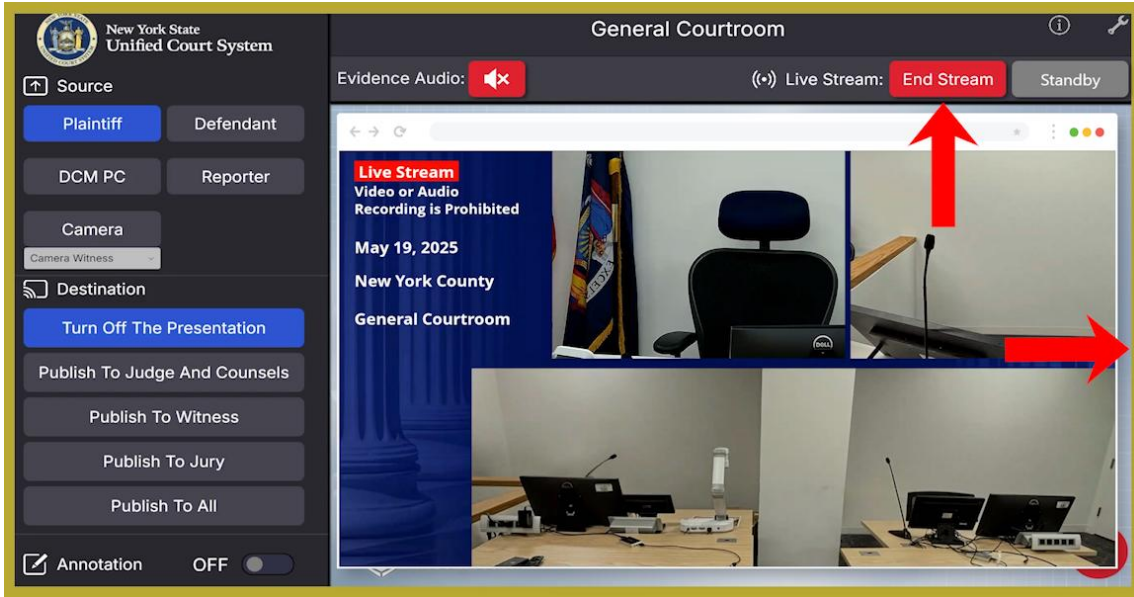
New York State
Unified Court System

Source

Plaintiff

Defendant

DCM PC

Reporter

Camera

Camera Witness

Destination

Turn Off The Presentation

Publish To Judge And Counsels

Publish To Witness

Publish To Jury

Publish To All

Annotation OFF

General Courtroom

Evidence Audio:

Live Stream: End Stream

Standby

Live Stream
Video or Audio Recording is Prohibited

May 19, 2025

New York County

General Courtroom